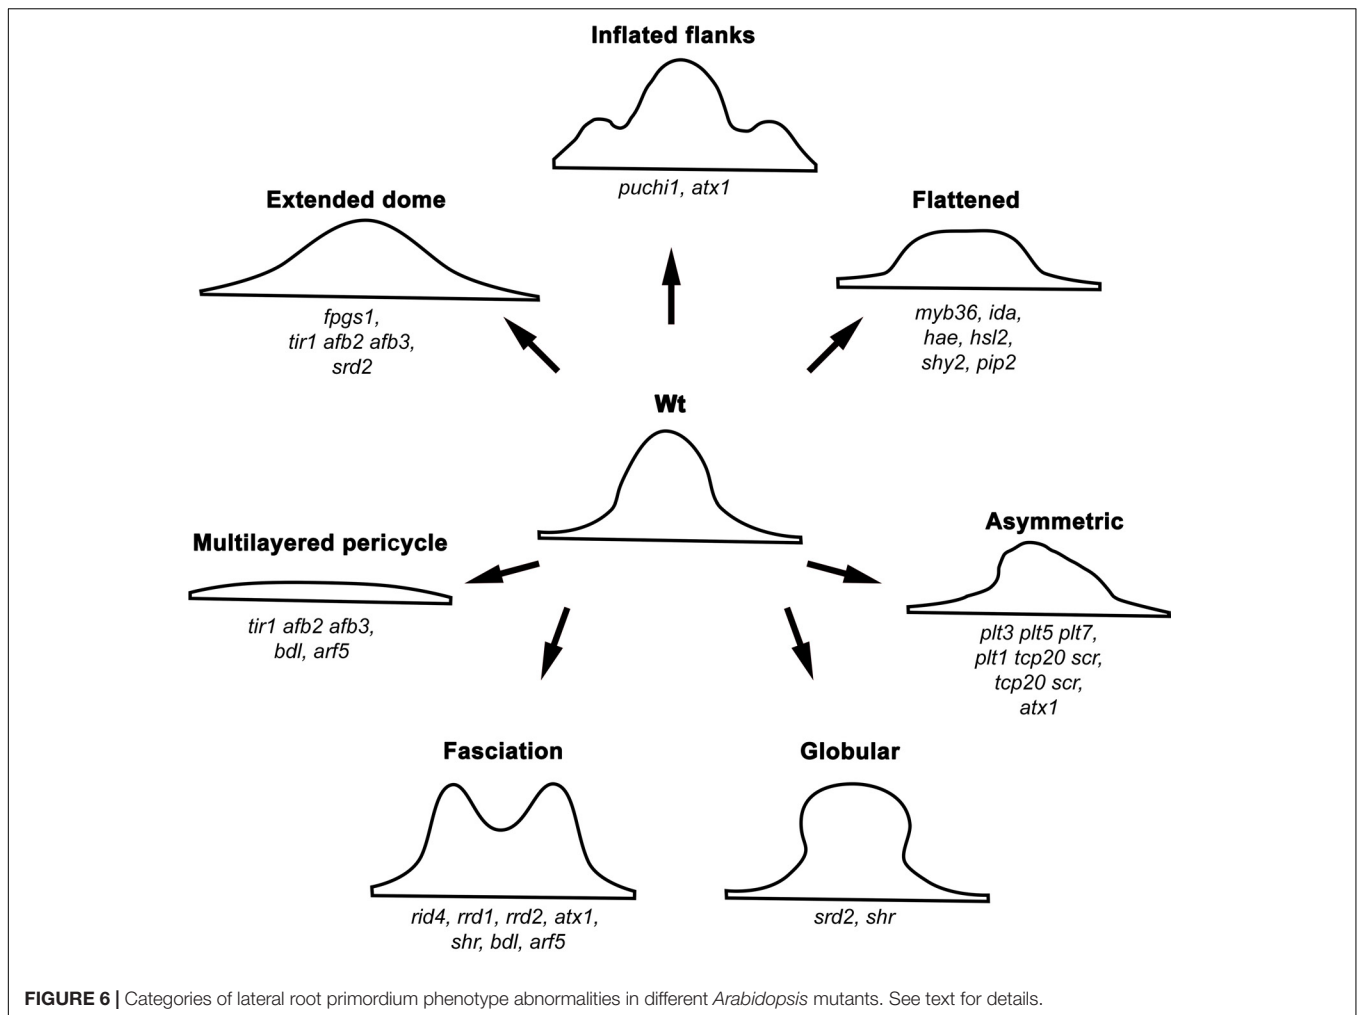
Inflated flanks

puchi1, atx1

Extended dome

fpgs1, tir1 afb2 afb3, srd2

Flattened

myb36, ida, hae, hsl2, shy2, pip2

Wt

Multilayered pericycle

tir1 afb2 afb3, bdl, arf5

Asymmetric

plt3 plt5 plt7, plt1 tcp20 scr, tcp20 scr, atx1

Fasciation

rid4, rrd1, rrd2, atx1, shr, bdl, arf5

Globular

srd2, shr

FIGURE 6 | Categories of lateral root primordium phenotype abnormalities in different Arabidopsis mutants. See text for details.